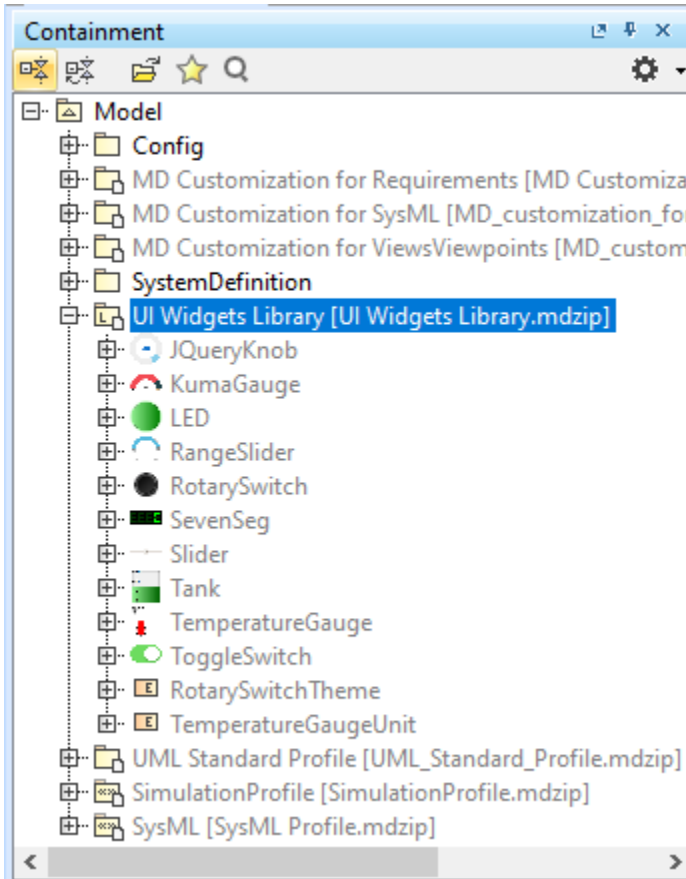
Containment

Model
Config
MD Customization for Requirements [MD Customiza
MD Customization for SysML [MD_customization_fo
MD Customization for ViewsViewpoints [MD_custom
SystemDefinition
UI Widgets Library [UI Widgets Library.mdzip]
JQueryKnob
KumaGauge
LED
RangeSlider
RotarySwitch
SevenSeg
Slider
Tank
TemperatureGauge
ToggleSwitch
RotarySwitchTheme
TemperatureGaugeUnit
UML Standard Profile [UML_Standard_Profile.mdzip]
SimulationProfile [SimulationProfile.mdzip]
SysML [SysML Profile.mdzip]